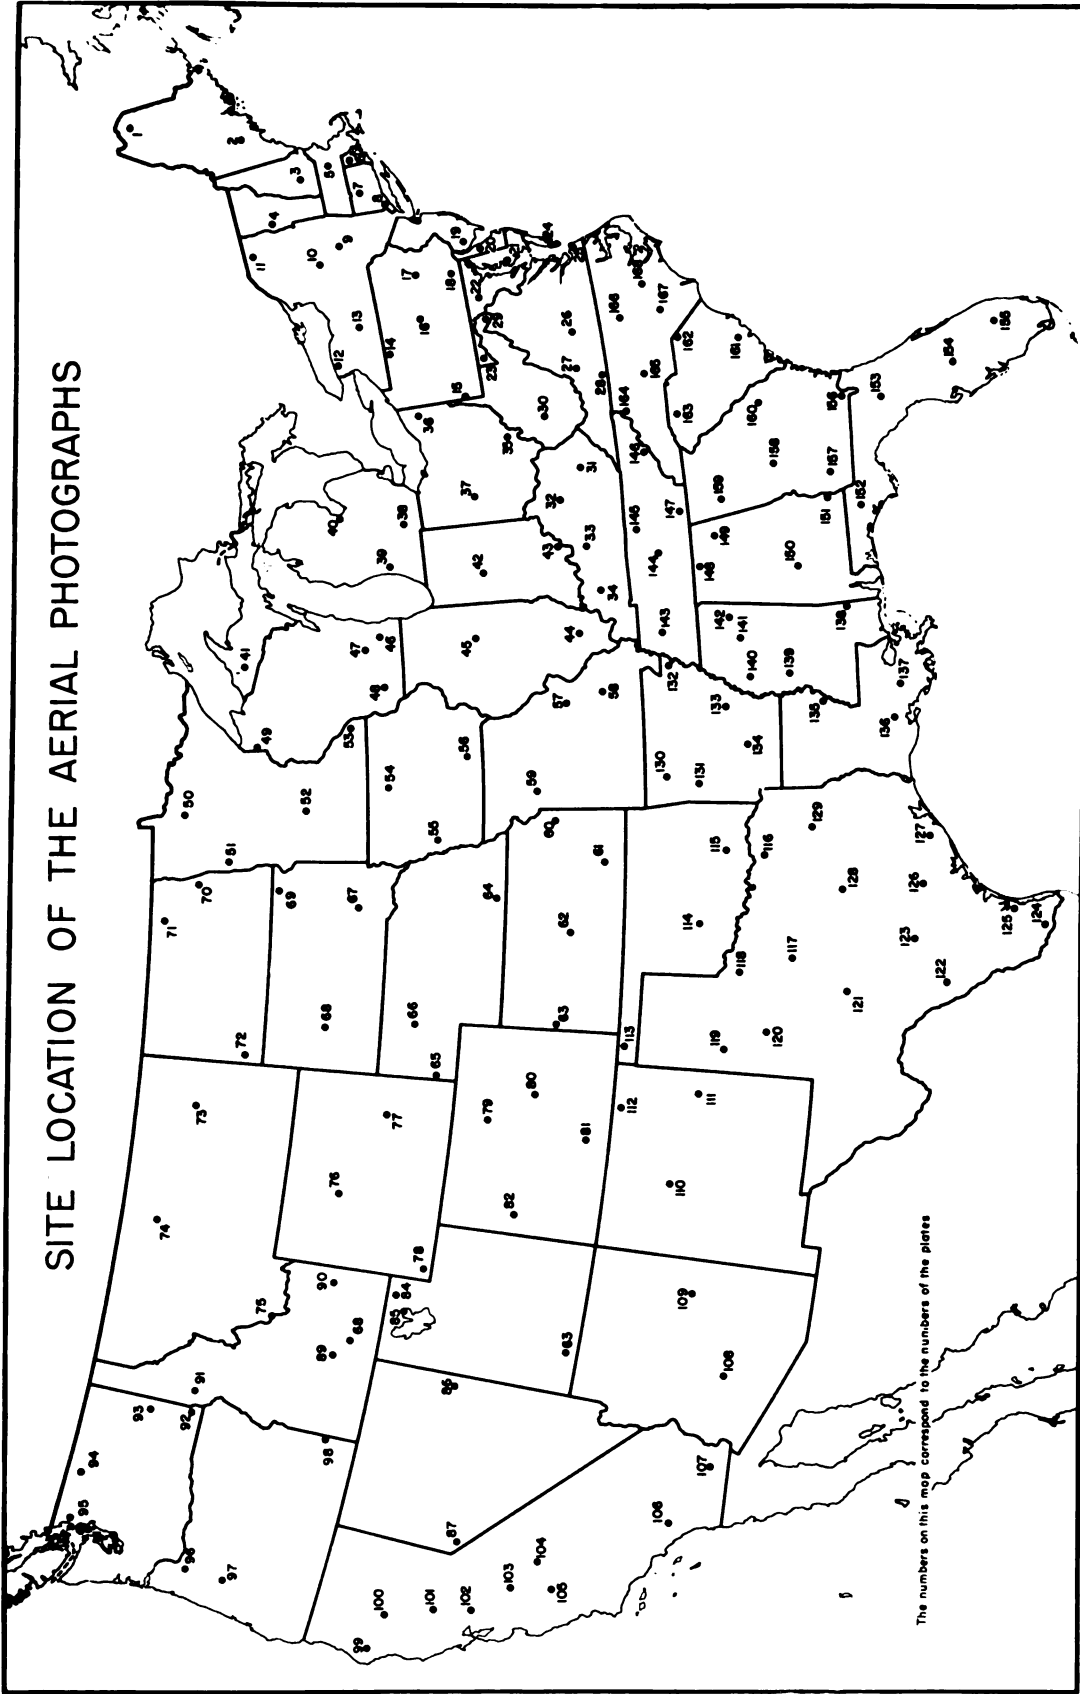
SITE LOCATION OF THE AERIAL PHOTOGRAPHS

The numbers on this map correspond to the numbers of the plates

1 2 3 4 5 6 7 8 9 10 11 12 13 14 15 16 17 18 19 20 21 22 23 24 25 26 27 28 29 30 31 32 33 34 35 36 37 38 39 40 41 42 43 44 45 46 47 48 49 50 51 52 53 54 55 56 57 58 59 60 61 62 63 64 65 66 67 68 69 70 71 72 73 74 75 76 77 78 79 80 81 82 83 84 85 86 87 88 89 90 91 92 93 94 95 96 97 98 99 100 101 102 103 104 105 106 107 108 109 110 111 112 113 114 115 116 117 118 119 120 121 122 123 124 125 126 127 128 129 130 131 132 133 134 135 136 137 138 139 140 141 142 143 144 145 146 147 148 149 150 151 152 153 154 155 156 157 158 159 160 161 162 163 164 165 166 167 168